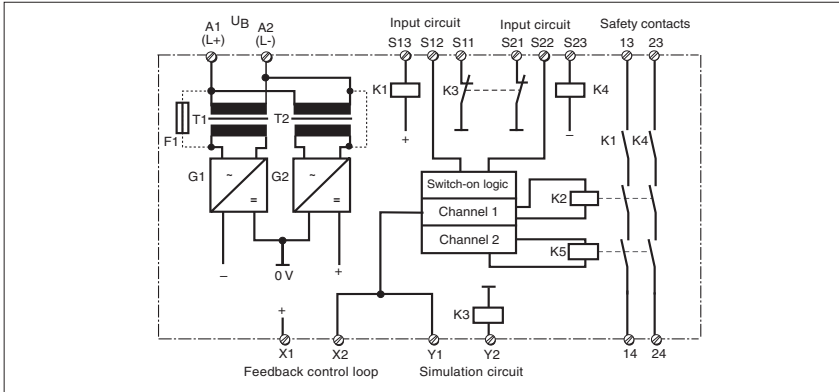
A1 (L+)
$U_B$
A2 (L-)
Input circuit
S13 S12 S11
Input circuit
S21 S22 S23
Safety contacts
13 23

K1
K3
K4
+
–
F1
T1
T2
K1 K4
G1
~
=
G2
~
=
Switch-on logic
Channel 1
Channel 2
K2
K5
–
0 V
+
K3
+
X1
X2
Y1
Y2
14
24
Feedback control loop
Simulation circuit